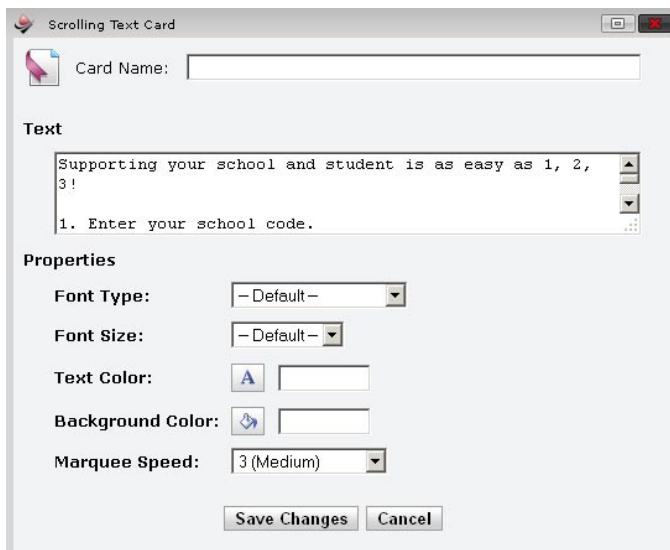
Scrolling Text Card

Card Name:

Text

Supporting your school and student is as easy as 1, 2, 3!

1. Enter your school code.

Properties

Font Type: – Default –

Font Size: – Default –

Text Color: A

Background Color:

Marquee Speed: 3 (Medium)

Save Changes Cancel